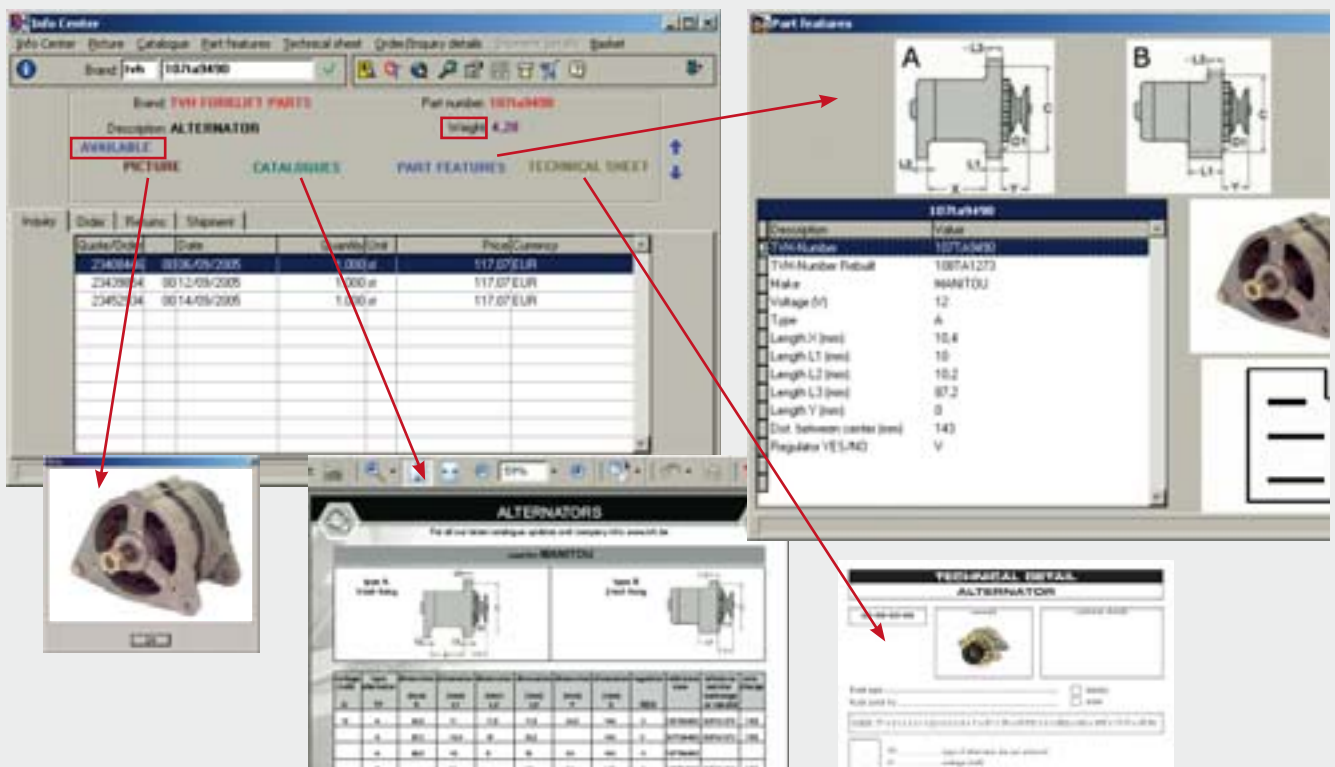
Info Center

Info Center Picture Catalogue Part features Technical sheet Order/Enquiry details Basket

Brand: tvh 1071a9490

Brand: TVH FORKLIFT PARTS
Part number: 1071a9490
Description: ALTERNATOR
Weight 4.20
AVAILABLE
PICTURE
CATALOGUES
PART FEATURES
TECHNICAL SHEET

Inquiry | Order | Returns | Shipment

| Quote/Order | | Date | Quantity | Unit | Price | Currency |
|---|---|---|---|---|---|---|
| 23408446 | 00 | 06/05/2005 | 1.000 | st | 117,07 | EUR |
| 23439604 | 00 | 12/05/2005 | 1.000 | st | 117,07 | EUR |
| 23452934 | 00 | 14/05/2005 | 1.000 | st | 117,07 | EUR |

Part features

A
B
L3
L2
L1
X
Y
C
D1

1071a9490

| Description | Value |
|---|---|
| TVH-Number | 1071A9490 |
| TVH-Number Rebuilt | 1097A1273 |
| Make | MANITOU |
| Voltage (V) | 12 |
| Type | A |
| Length X (mm) | 10,4 |
| Length L1 (mm) | 10 |
| Length L2 (mm) | 10,2 |
| Length L3 (mm) | 97,2 |
| Length Y (mm) | 0 |
| Dist. between center (mm) | 143 |
| Regulator YES/NO | Y |

59%

ALTERNATORS

For all our latest catalogue updates and company info: www.tvh.be

used for: MANITOU

type A
type B

TECHNICAL DETAIL
ALTERNATOR